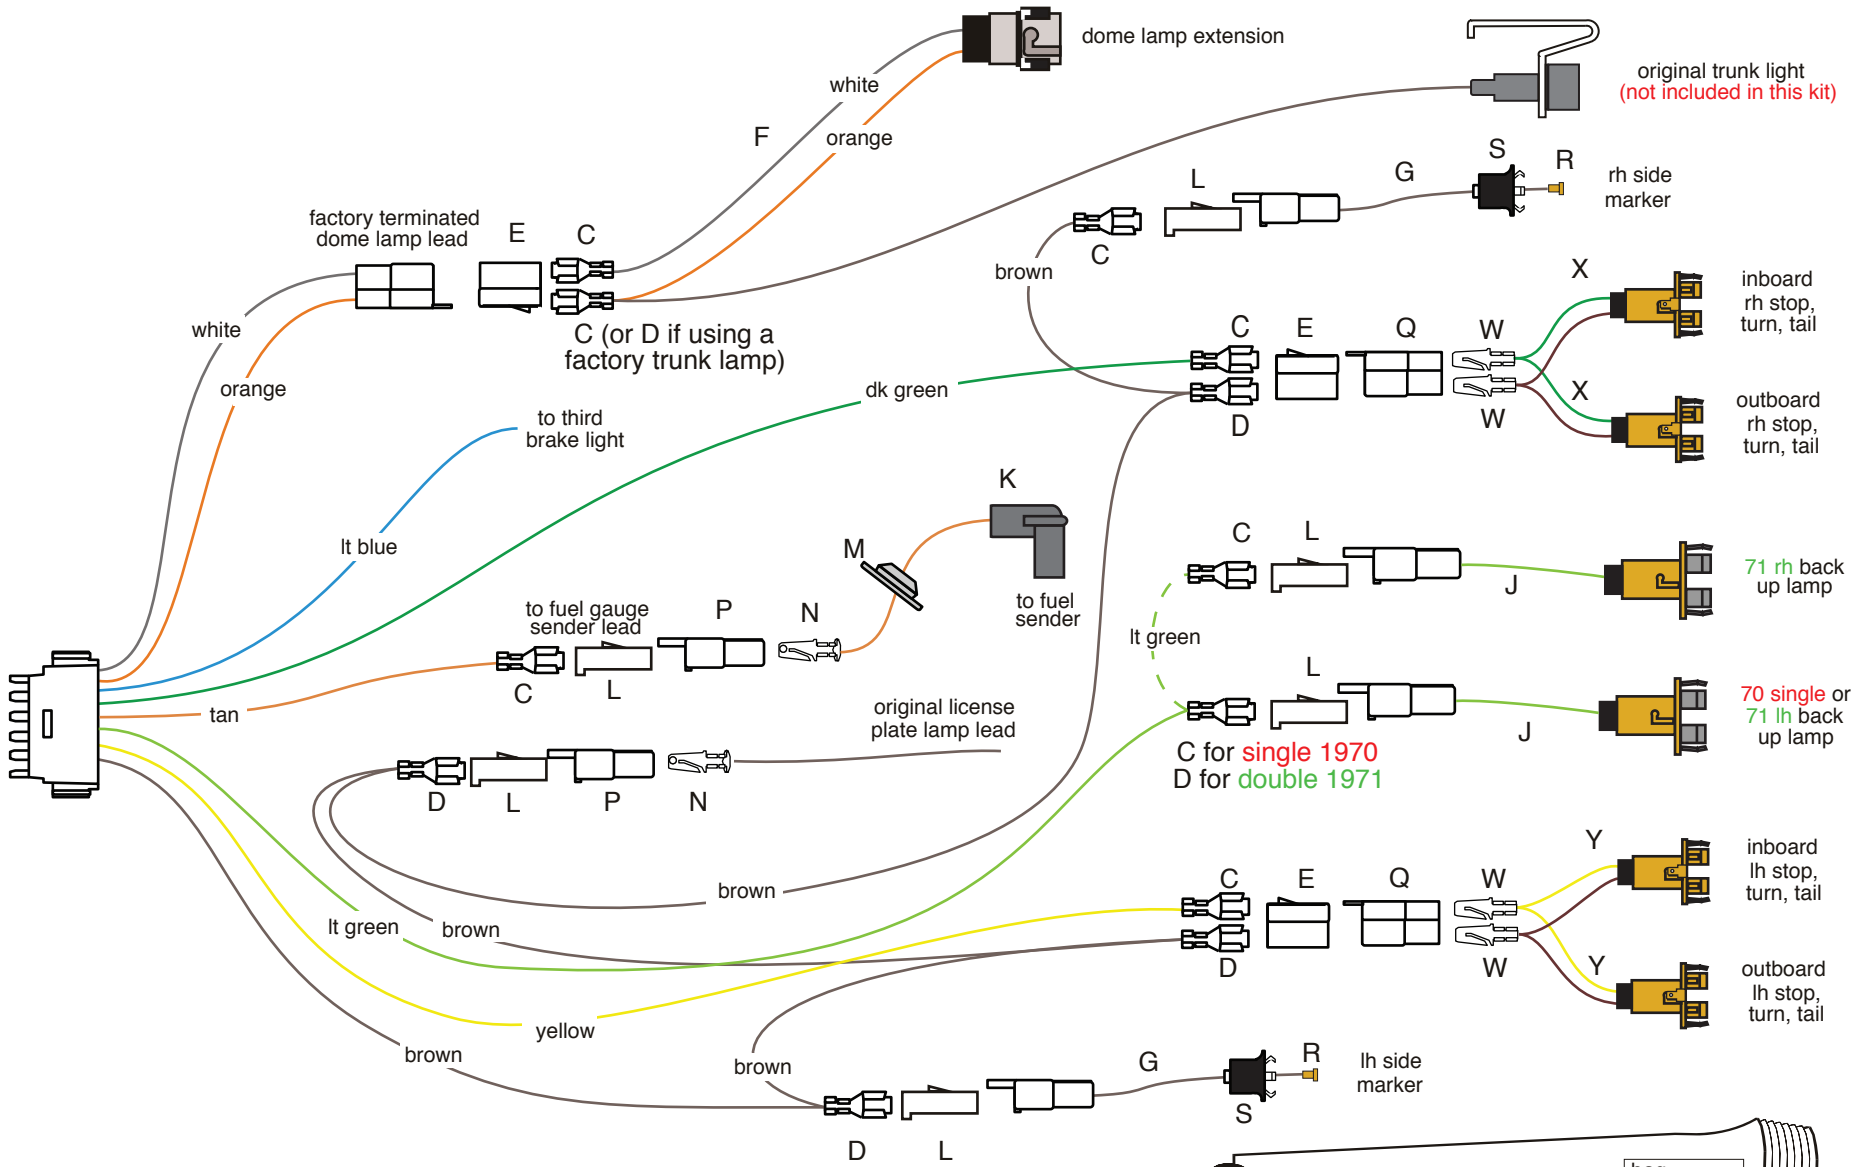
dome lamp extension

original trunk light
(not included in this kit)

white
F
orange

S
R
rh side marker
G
L
C
brown

factory terminated dome lamp lead
E
C
white
C (or D if using a factory trunk lamp)

X
inboard rh stop, turn, tail
C
E
Q
W
orange
dk green
D
W
X
outboard rh stop, turn, tail

to third brake light

lt blue

K
M
to fuel sender

C
L
71 rh back up lamp
J

to fuel gauge sender lead
P
N
C
L
lt green

tan
L
70 single or 71 lh back up lamp
J
original license plate lamp lead

C for single 1970
D for double 1971
D
L
P
N

brown

Y
inboard lh stop, turn, tail
C
E
Q
W
lt green
brown
D
W
Y
outboard lh stop, turn, tail

yellow
brown
brown
G
R
lh side marker
S
D
L